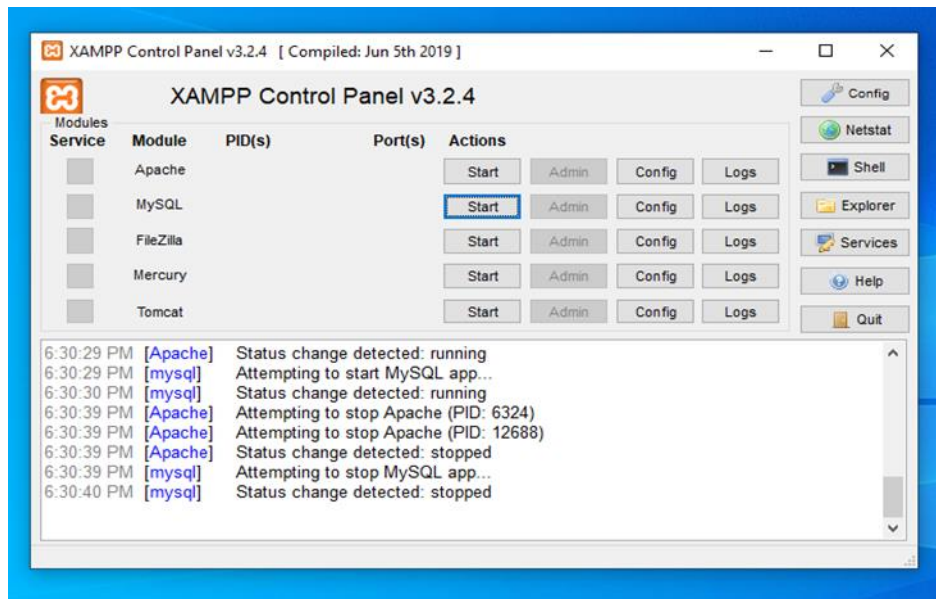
XAMPP Control Panel v3.2.4 [ Compiled: Jun 5th 2019 ]

XAMPP Control Panel v3.2.4

Modules

| Service | Module | PID(s) | Port(s) | Actions | | | |
|---|---|---|---|---|---|---|---|
| | Apache | | | Start | Admin | Config | Logs |
| | MySQL | | | Start | Admin | Config | Logs |
| | FileZilla | | | Start | Admin | Config | Logs |
| | Mercury | | | Start | Admin | Config | Logs |
| | Tomcat | | | Start | Admin | Config | Logs |

Config
Netstat
Shell
Explorer
Services
Help
Quit

6:30:29 PM [Apache] Status change detected: running
6:30:29 PM [mysql] Attempting to start MySQL app...
6:30:30 PM [mysql] Status change detected: running
6:30:39 PM [Apache] Attempting to stop Apache (PID: 6324)
6:30:39 PM [Apache] Attempting to stop Apache (PID: 12688)
6:30:39 PM [Apache] Status change detected: stopped
6:30:39 PM [mysql] Attempting to stop MySQL app...
6:30:40 PM [mysql] Status change detected: stopped